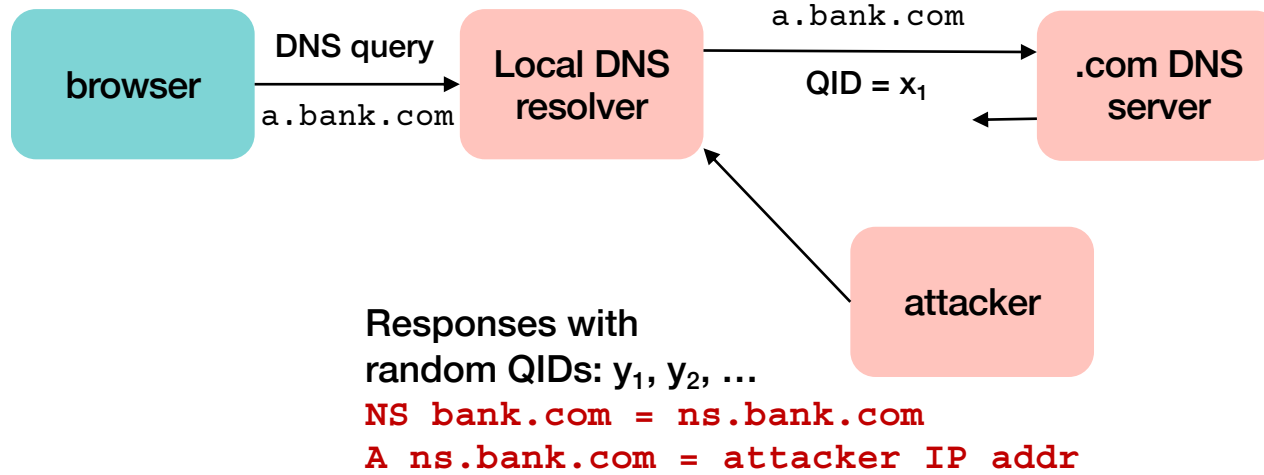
browser

DNS query

a.bank.com

Local DNS resolver

a.bank.com

QID = $x_1$

.com DNS server

attacker

Responses with random QIDs: $y_1$, $y_2$, …

NS bank.com = ns.bank.com

A ns.bank.com = attacker IP addr